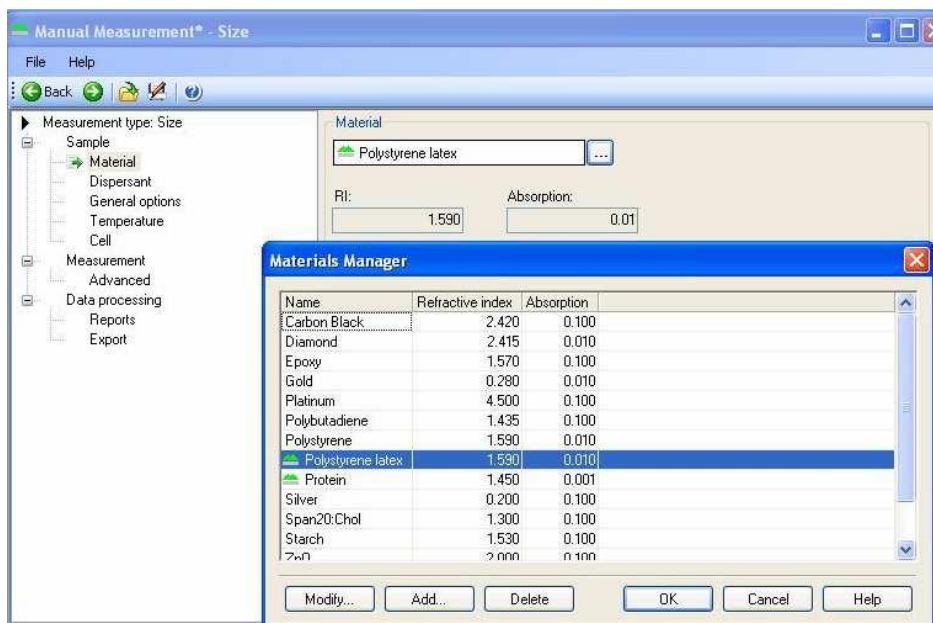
Manual Measurement* - Size

File Help

Back

Measurement type: Size
Sample
Material
Dispersant
General options
Temperature
Cell
Measurement
Advanced
Data processing
Reports
Export

Material

Polystyrene latex

...

RI:
1.590

Absorption:
0.01

Materials Manager

| Name | Refractive index | Absorption |
|---|---|---|
| Carbon Black | 2.420 | 0.100 |
| Diamond | 2.415 | 0.010 |
| Epoxy | 1.570 | 0.100 |
| Gold | 0.280 | 0.010 |
| Platinum | 4.500 | 0.100 |
| Polybutadiene | 1.435 | 0.100 |
| Polystyrene | 1.590 | 0.010 |
| Polystyrene latex | 1.590 | 0.010 |
| Protein | 1.450 | 0.001 |
| Silver | 0.200 | 0.100 |
| Span20:Chol | 1.300 | 0.100 |
| Starch | 1.530 | 0.100 |
| ZnO | 2.000 | 0.100 |

Modify... Add... Delete OK Cancel Help